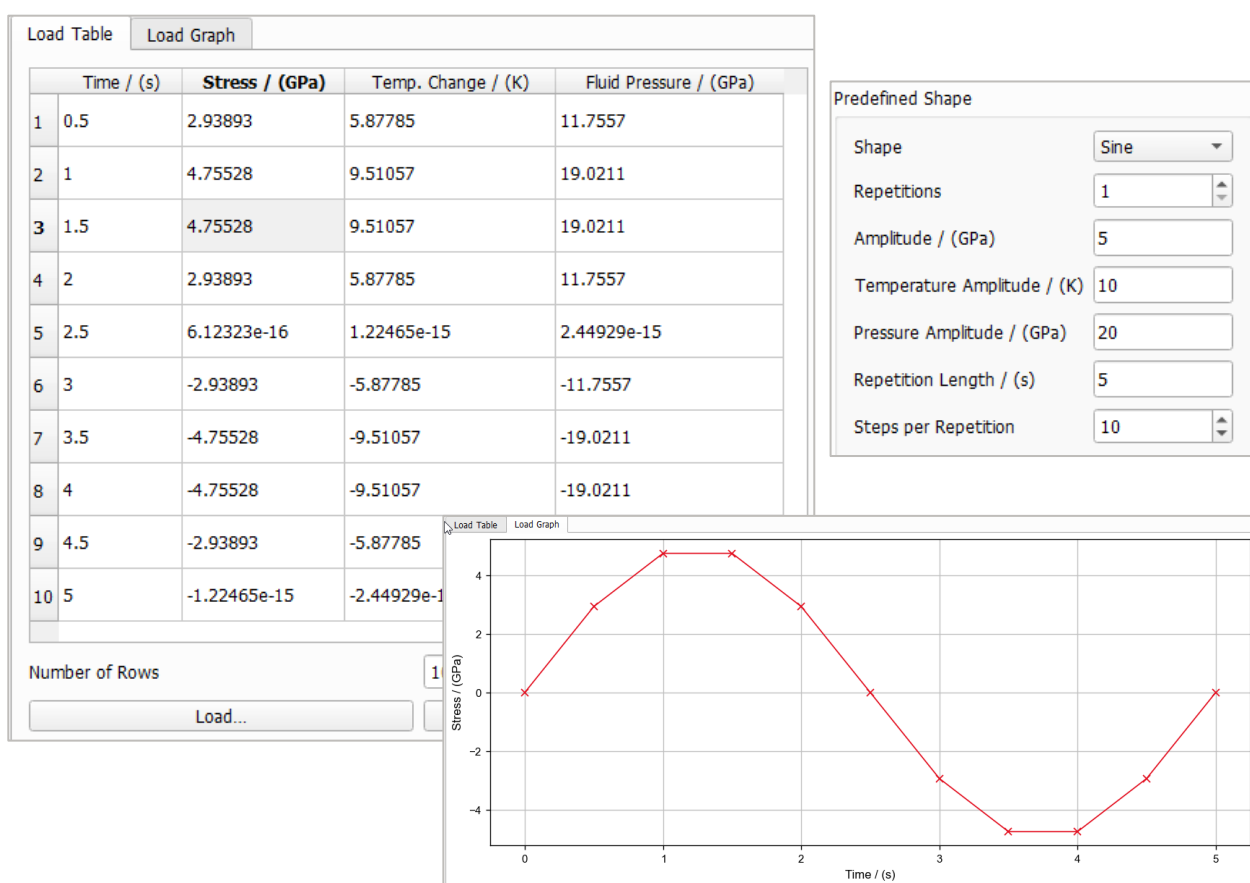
Load Table | Load Graph

| | Time / (s) | Stress / (GPa) | Temp. Change / (K) | Fluid Pressure / (GPa) |
|---|---|---|---|---|
| 1 | 0.5 | 2.93893 | 5.87785 | 11.7557 |
| 2 | 1 | 4.75528 | 9.51057 | 19.0211 |
| 3 | 1.5 | 4.75528 | 9.51057 | 19.0211 |
| 4 | 2 | 2.93893 | 5.87785 | 11.7557 |
| 5 | 2.5 | 6.12323e-16 | 1.22465e-15 | 2.44929e-15 |
| 6 | 3 | -2.93893 | -5.87785 | -11.7557 |
| 7 | 3.5 | -4.75528 | -9.51057 | -19.0211 |
| 8 | 4 | -4.75528 | -9.51057 | -19.0211 |
| 9 | 4.5 | -2.93893 | -5.87785 | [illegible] |
| 10 | 5 | -1.22465e-15 | -2.44929e-1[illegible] | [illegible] |

Number of Rows 1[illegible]

Load...

Predefined Shape
Shape Sine
Repetitions 1
Amplitude / (GPa) 5
Temperature Amplitude / (K) 10
Pressure Amplitude / (GPa) 20
Repetition Length / (s) 5
Steps per Repetition 10

Load Table | Load Graph

4
2
0
−2
−4
Stress / (GPa)
0 1 2 3 4 5
Time / (s)